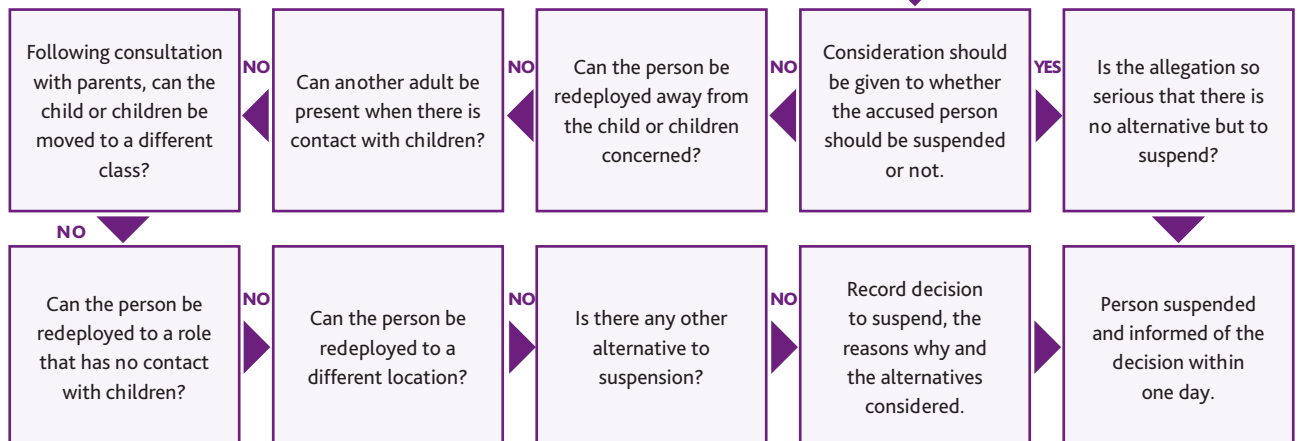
Following consultation with parents, can the child or children be moved to a different class?

NO

Can another adult be present when there is contact with children?

NO

Can the person be redeployed away from the child or children concerned?

NO

Consideration should be given to whether the accused person should be suspended or not.

YES

Is the allegation so serious that there is no alternative but to suspend?

NO

Can the person be redeployed to a role that has no contact with children?

NO

Can the person be redeployed to a different location?

NO

Is there any other alternative to suspension?

NO

Record decision to suspend, the reasons why and the alternatives considered.

Person suspended and informed of the decision within one day.